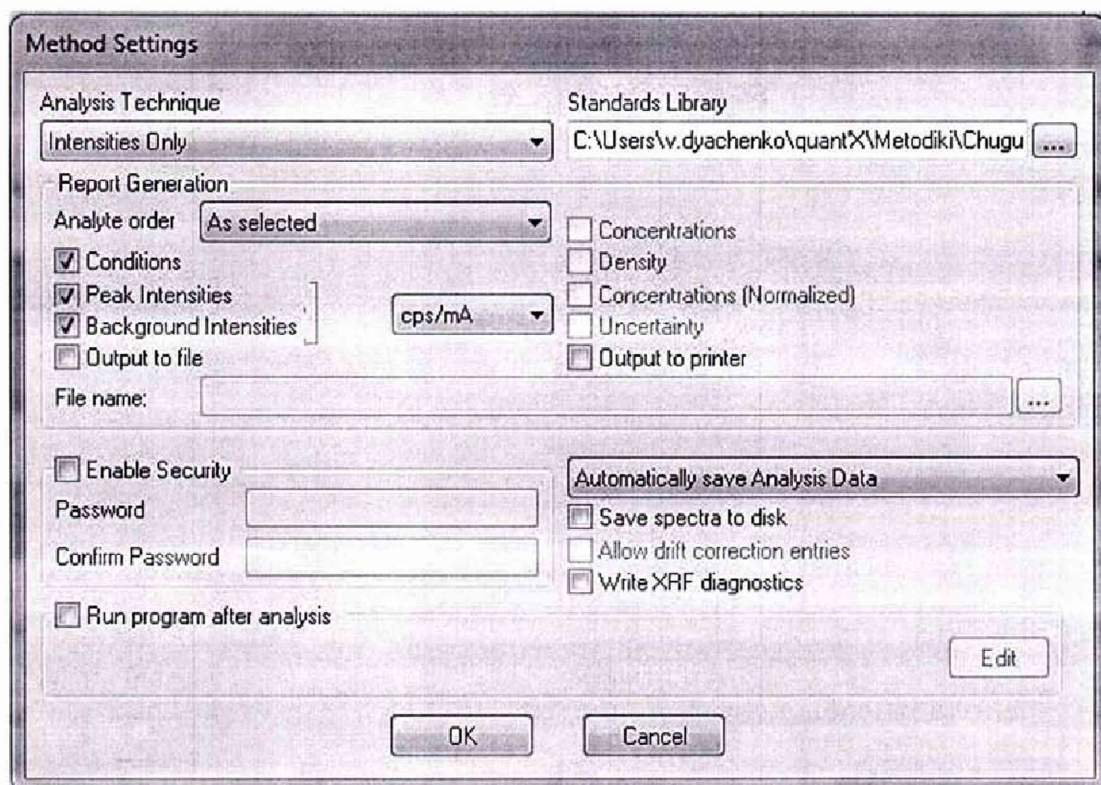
Method Settings

Analysis Technique
Intensities Only

Standards Library
C:\Users\v.dyachenko\quantX\Metodiki\Chugu ...

Report Generation
Analyte order As selected
Conditions
Peak Intensities
Background Intensities
cps/mA
Output to file
Concentrations
Density
Concentrations (Normalized)
Uncertainty
Output to printer
File name: ...

Enable Security
Password
Confirm Password

Automatically save Analysis Data
Save spectra to disk
Allow drift correction entries
Write XRF diagnostics

Run program after analysis
Edit

OK
Cancel